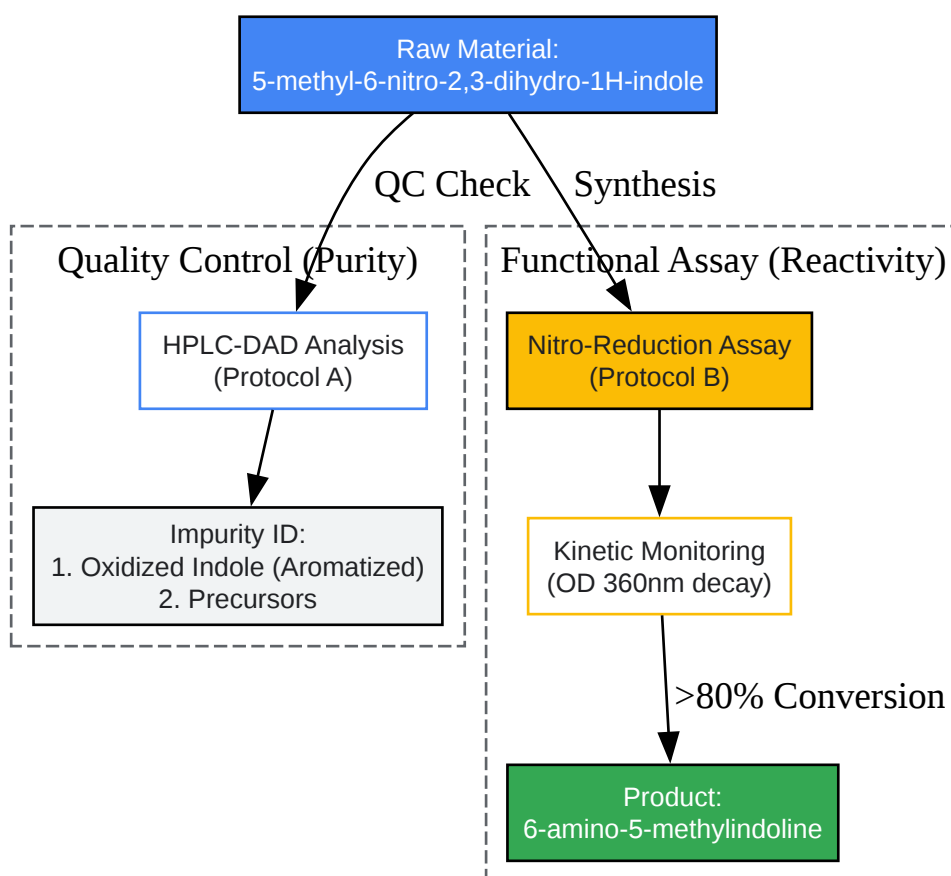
Raw Material:
5-methyl-6-nitro-2,3-dihydro-1H-indole

QC Check

Synthesis

Quality Control (Purity)

HPLC-DAD Analysis
(Protocol A)

Impurity ID:
1. Oxidized Indole (Aromatized)
2. Precursors

Functional Assay (Reactivity)

Nitro-Reduction Assay
(Protocol B)

Kinetic Monitoring
(OD 360nm decay)

>80% Conversion

Product:
6-amino-5-methylindoline